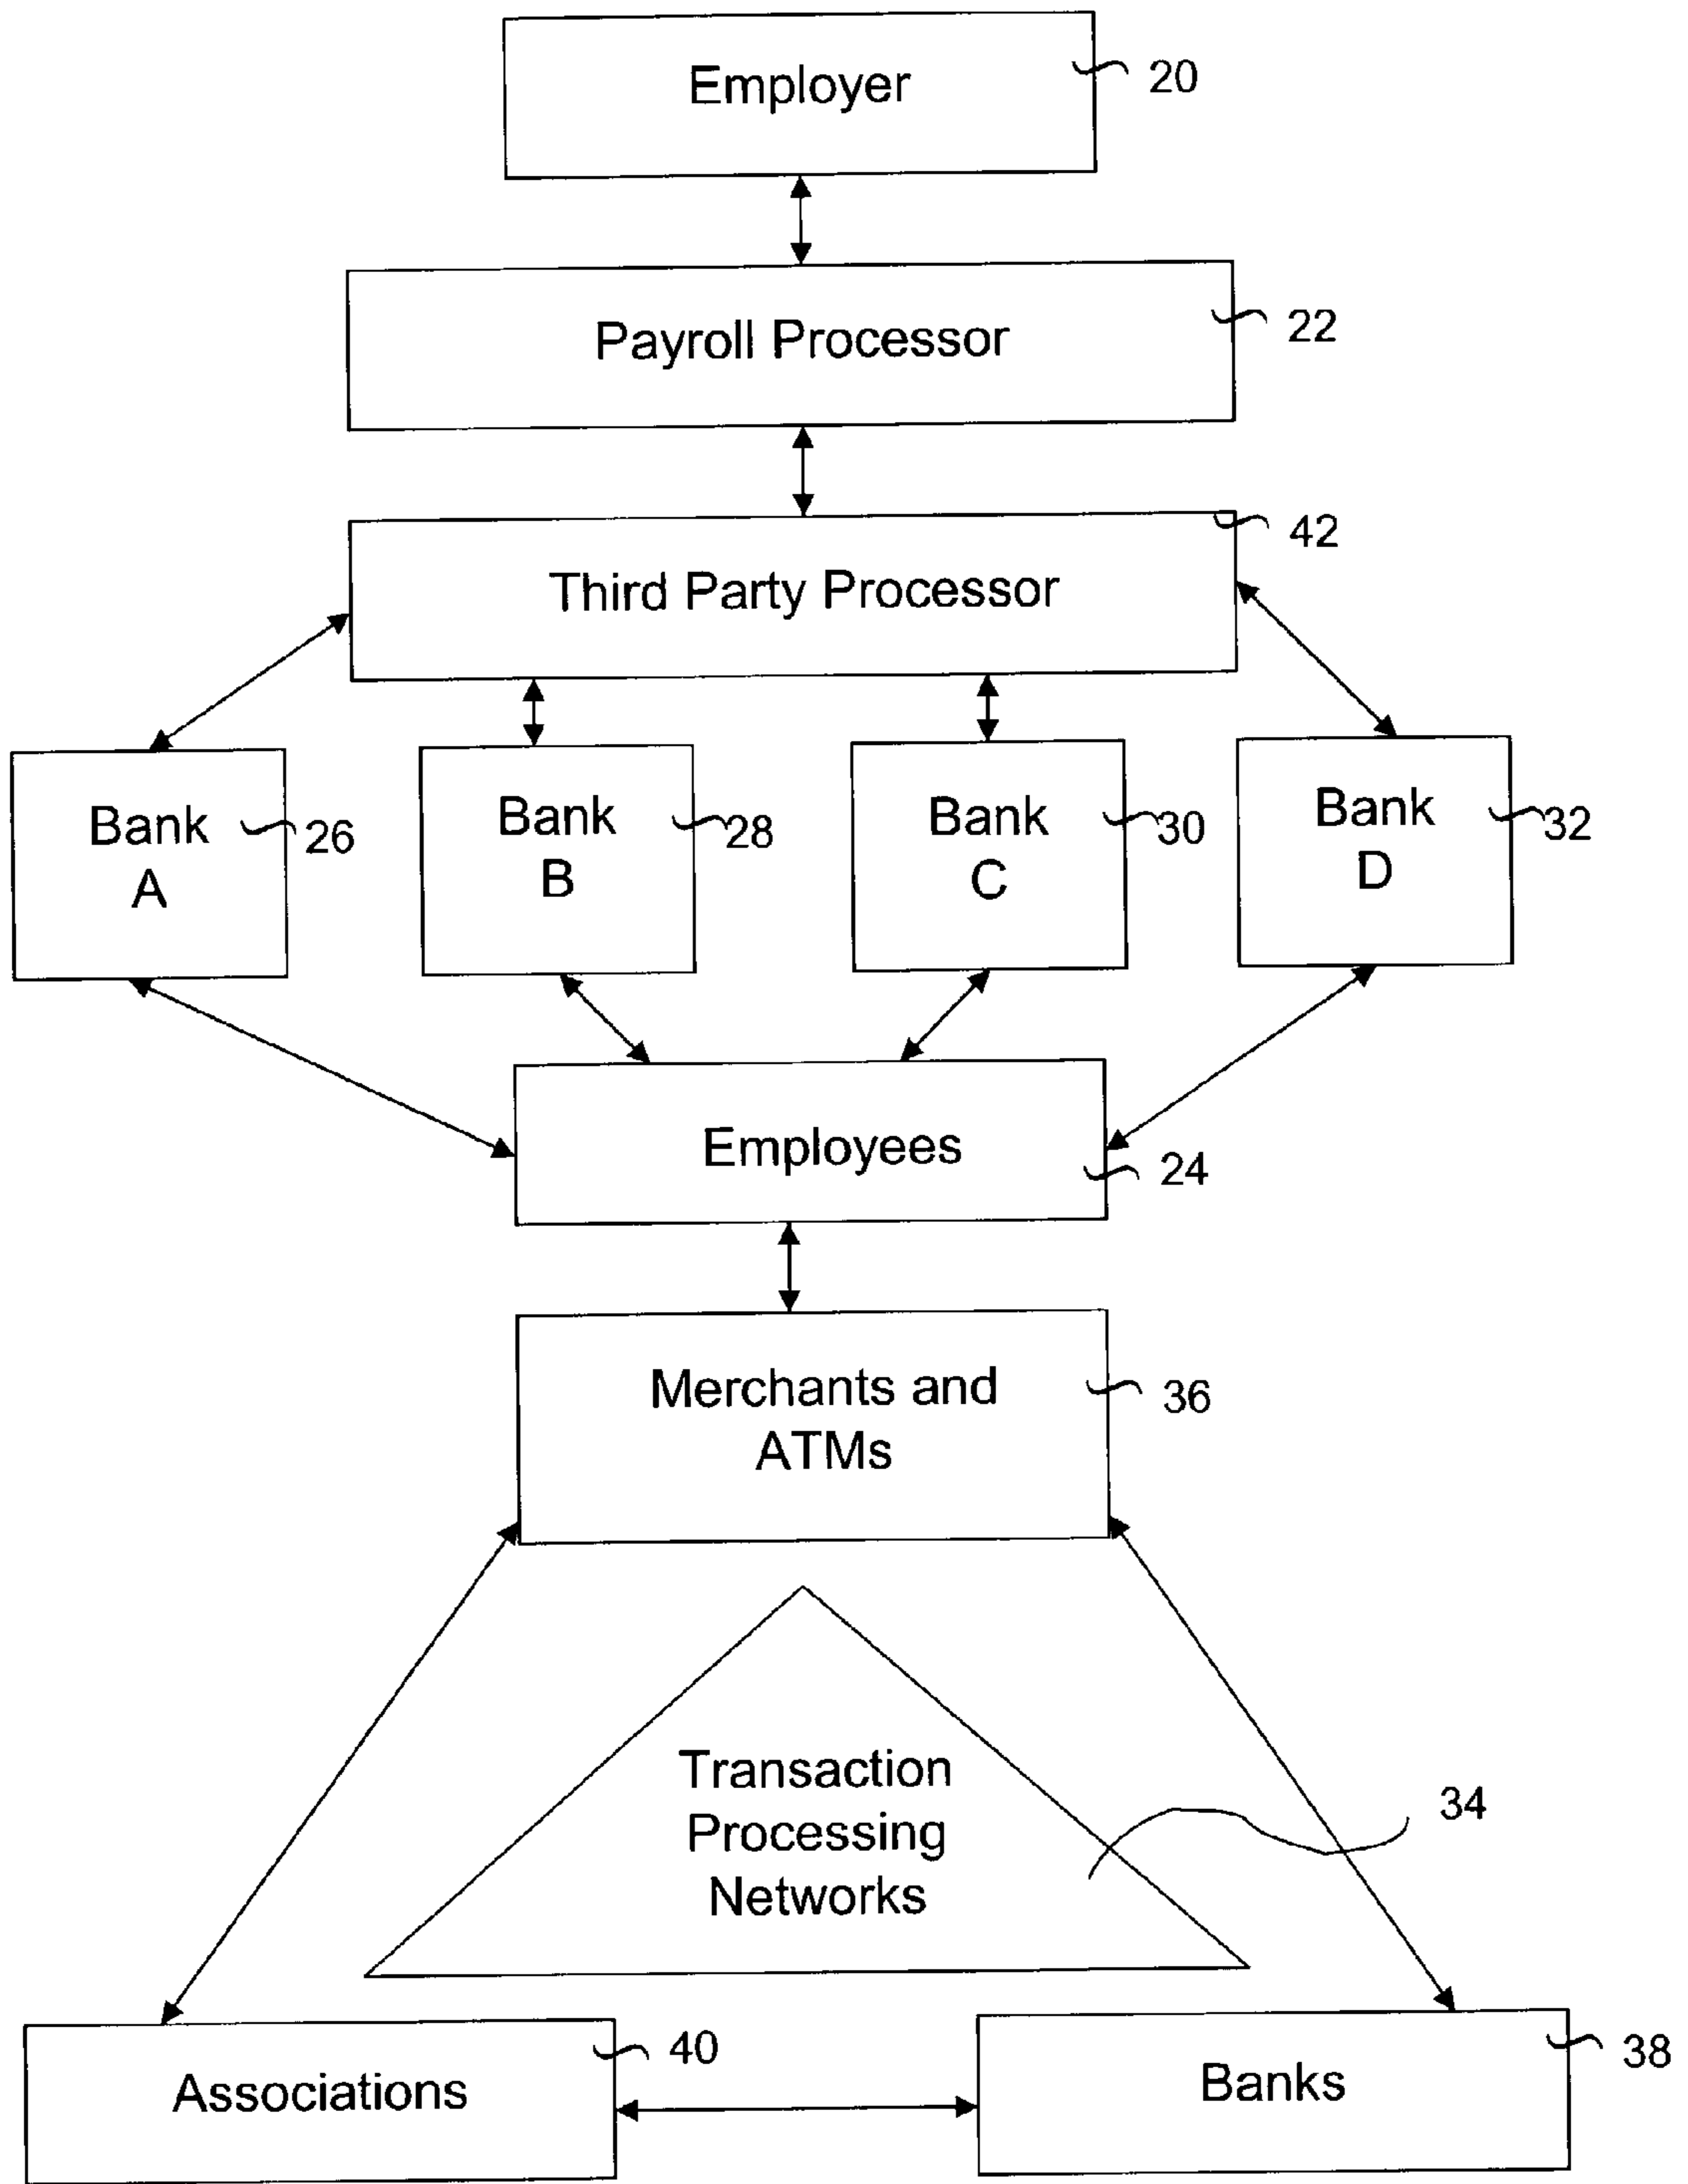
Employer
20

Payroll Processor
22

Third Party Processor
42

Bank A
26

Bank B
28

Bank C
30

Bank D
32

Employees
24

Merchants and ATMs
36

Transaction Processing Networks
34

Associations
40

Banks
38